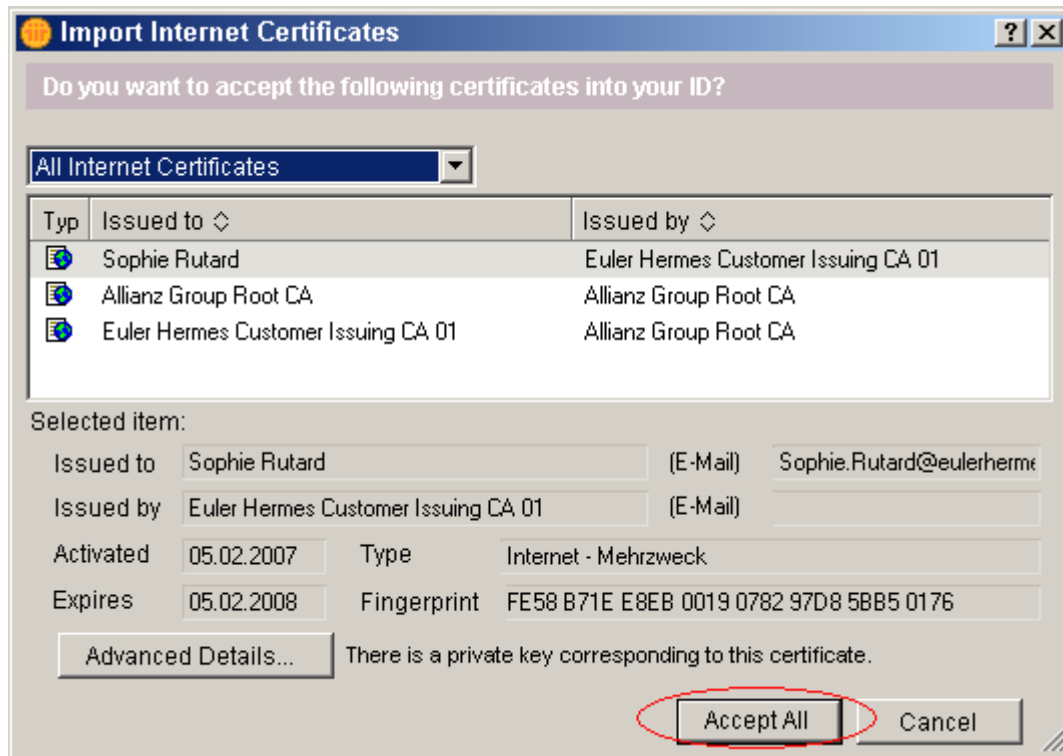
Import Internet Certificates

? X

Do you want to accept the following certificates into your ID?

All Internet Certificates

| Typ | Issued to ◇ | Issued by ◇ |
|---|---|---|
| | Sophie Rutard | Euler Hermes Customer Issuing CA 01 |
| | Allianz Group Root CA | Allianz Group Root CA |
| | Euler Hermes Customer Issuing CA 01 | Allianz Group Root CA |

Selected item:

Issued to Sophie Rutard (E-Mail) Sophie.Rutard@eulerherme

Issued by Euler Hermes Customer Issuing CA 01 (E-Mail)

Activated 05.02.2007 Type Internet - Mehrzweck

Expires 05.02.2008 Fingerprint FE58 B71E E8EB 0019 0782 97D8 5BB5 0176

Advanced Details... There is a private key corresponding to this certificate.

Accept All Cancel